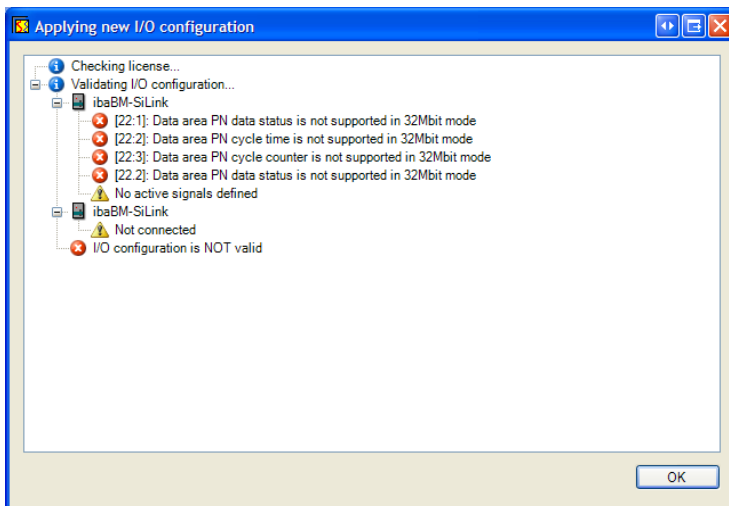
Applying new I/O configuration

Checking license...
Validating I/O configuration...
ibaBM-SiLink
[22:1]: Data area PN data status is not supported in 32Mbit mode
[22:2]: Data area PN cycle time is not supported in 32Mbit mode
[22:3]: Data area PN cycle counter is not supported in 32Mbit mode
[22.2]: Data area PN data status is not supported in 32Mbit mode
No active signals defined
ibaBM-SiLink
Not connected
I/O configuration is NOT valid

OK